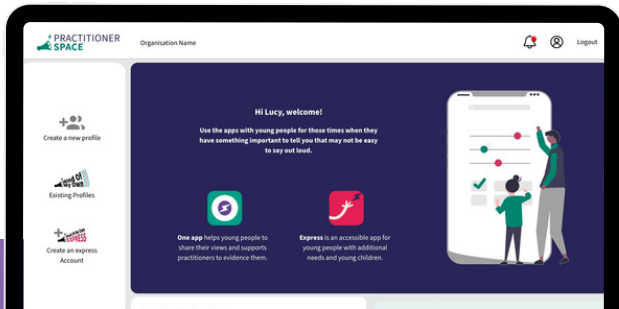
PRACTITIONER SPACE

Organisation Name

Logout

Create a new profile

Existing Profiles

Create an express Account

Hi Lucy, welcome!

Use the apps with young people for those times when they have something important to tell you that may not be easy to say out loud.

One app helps young people to share their views and supports practitioners to evidence them.

Express is an accessible app for young people with additional needs and young children.